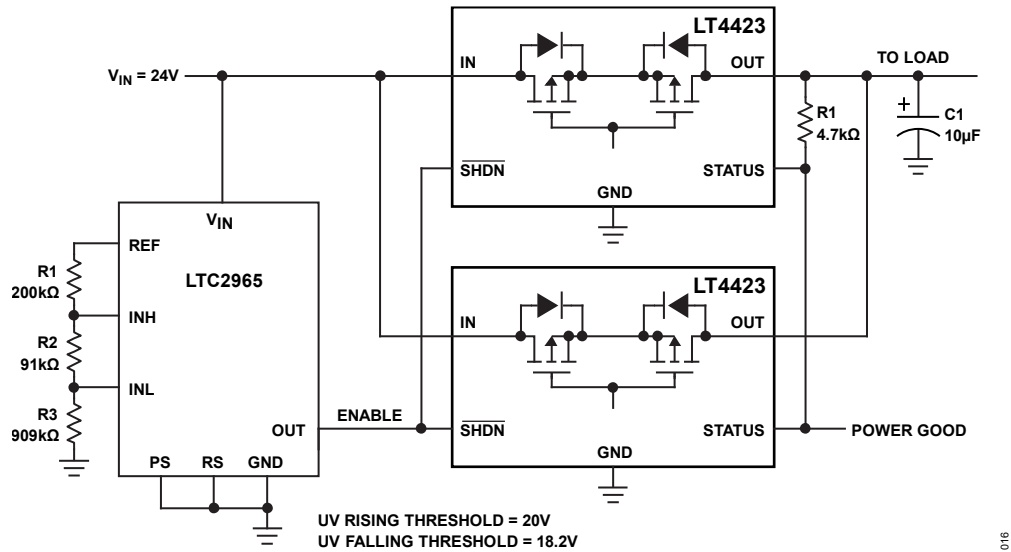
LT4423

$V_{IN}$ = 24V

IN

OUT

TO LOAD

R1 4.7kΩ

C1 10µF

$\overline{SHDN}$

STATUS

GND

$V_{IN}$

REF

R1 200kΩ

LTC2965

INH

R2 91kΩ

INL

R3 909kΩ

OUT

PS

RS

GND

LT4423

IN

OUT

ENABLE

$\overline{SHDN}$

STATUS

POWER GOOD

GND

UV RISING THRESHOLD = 20V
UV FALLING THRESHOLD = 18.2V

016